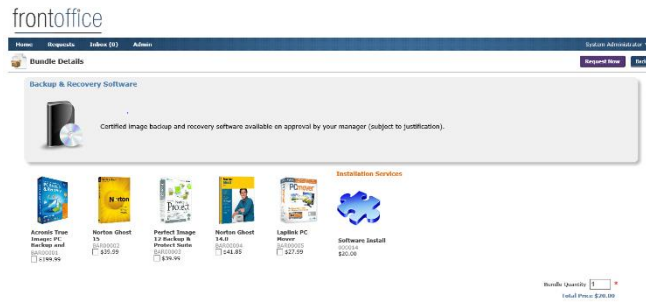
frontoffice

Home Requests Inbox (0) Admin

System Administrator

Bundle Details

Request Now

Backup & Recovery Software

Certified image backup and recovery software available on approval by your manager (subject to justification).

Installation Services

Acronis True Image: PC Backup and
BA000001
$199.99

Norton Ghost 15
BA000002
$35.99

Perfect Image 12 Backup & Protect Suite
BA000003
$39.99

Norton Ghost 14.0
BA000004
$41.85

Laplink PC Mover
BA000005
$27.99

Software Install
900004
$20.00

Bundle Quantity 1 *

Total Price: $20.00